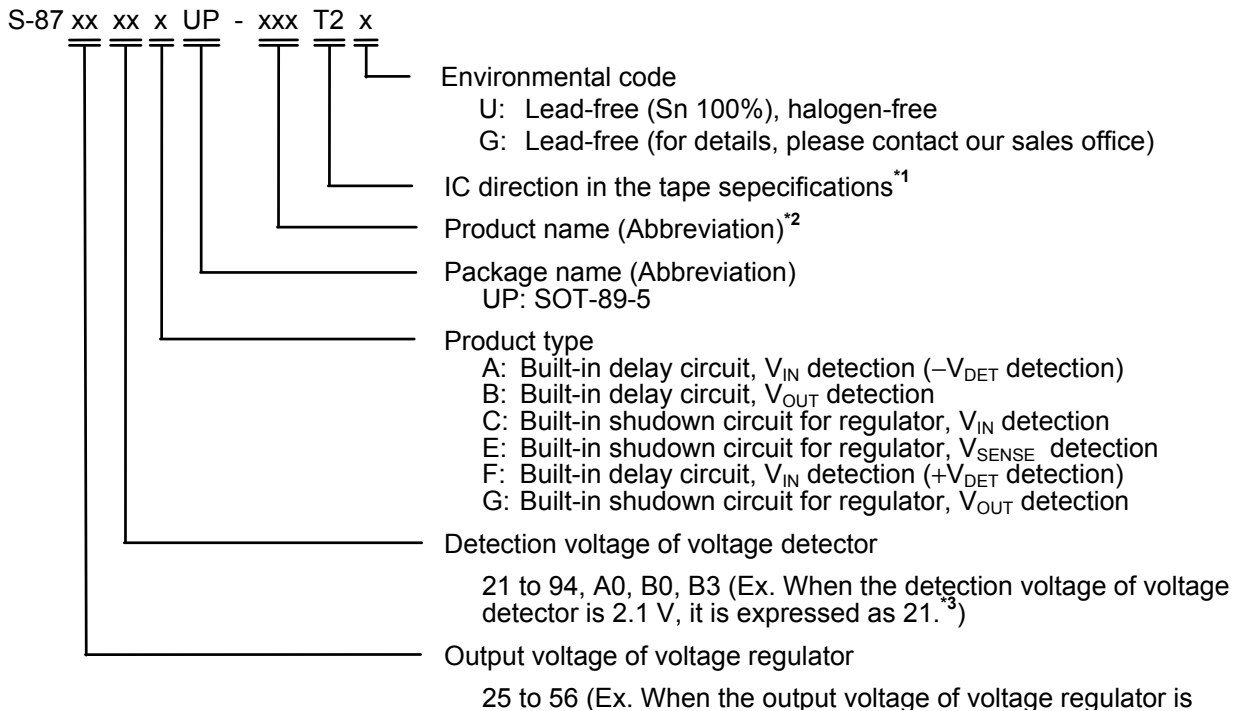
S-87 xx xx x UP - xxx T2 x

Environmental code
U: Lead-free (Sn 100%), halogen-free
G: Lead-free (for details, please contact our sales office)

IC direction in the tape sepecifications$^{*1}$

Product name (Abbreviation)$^{*2}$

Package name (Abbreviation)
UP: SOT-89-5

Product type
A: Built-in delay circuit, $V_{IN}$ detection ($-V_{DET}$ detection)
B: Built-in delay circuit, $V_{OUT}$ detection
C: Built-in shudown circuit for regulator, $V_{IN}$ detection
E: Built-in shudown circuit for regulator, $V_{SENSE}$ detection
F: Built-in delay circuit, $V_{IN}$ detection ($+V_{DET}$ detection)
G: Built-in shudown circuit for regulator, $V_{OUT}$ detection

Detection voltage of voltage detector

21 to 94, A0, B0, B3 (Ex. When the detection voltage of voltage detector is 2.1 V, it is expressed as 21.$^{*3}$)

Output voltage of voltage regulator

25 to 56 (Ex. When the output voltage of voltage regulator is